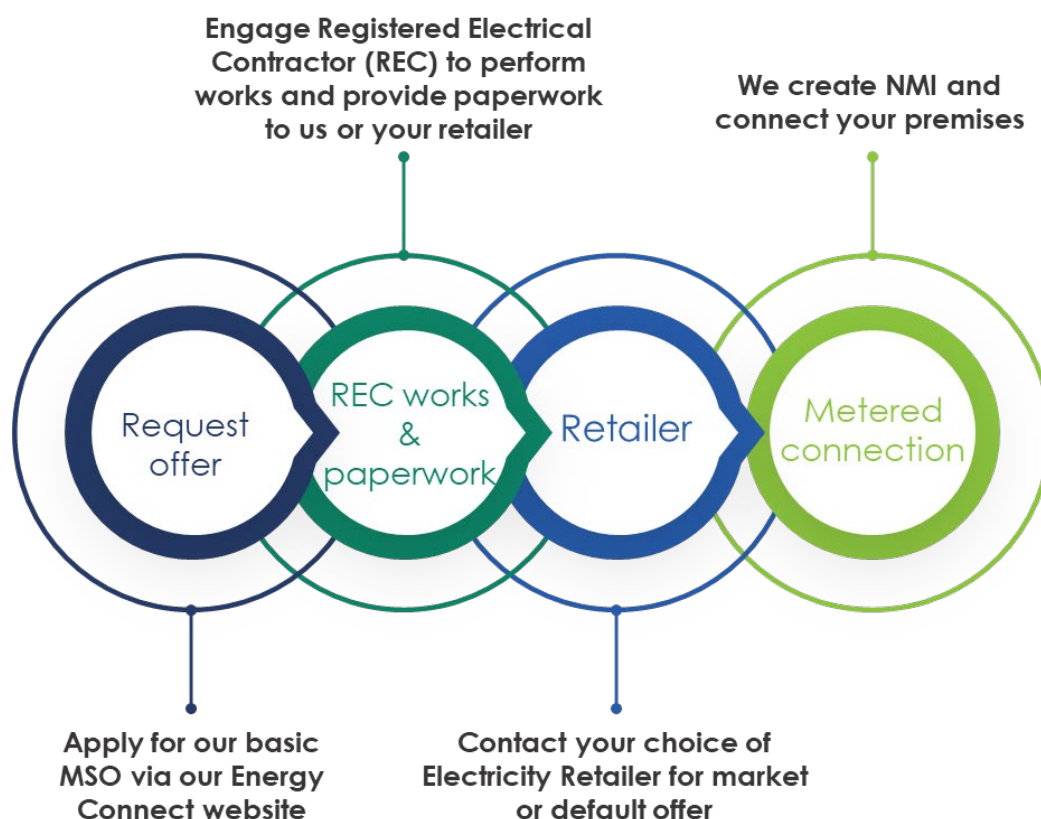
Engage Registered Electrical Contractor (REC) to perform works and provide paperwork to us or your retailer

We create NMI and connect your premises

Request offer

REC works & paperwork

Retailer

Metered connection

Apply for our basic MSO via our Energy Connect website

Contact your choice of Electricity Retailer for market or default offer